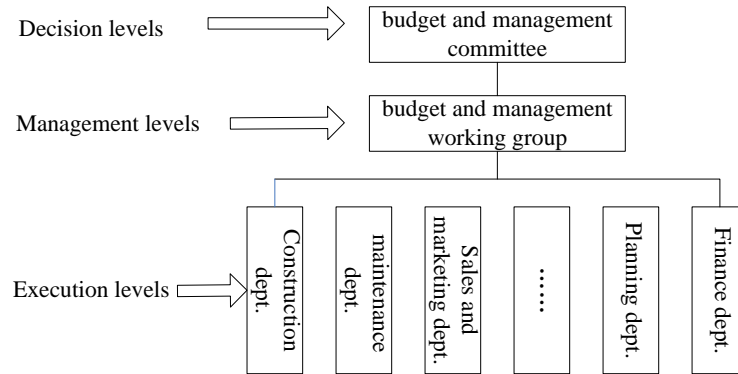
Decision levels

budget and management committee

Management levels

budget and management working group

Execution levels

Construction dept.

maintenance dept.

Sales and marketing dept.

……

Planning dept.

Finance dept.